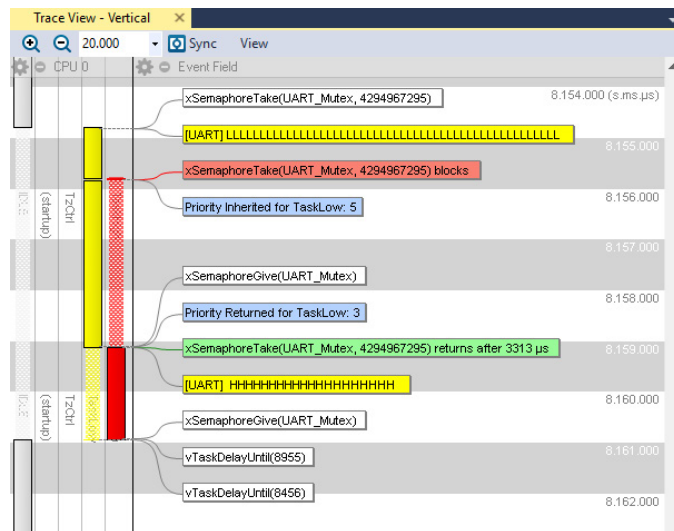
Trace View - Vertical ×

20.000 Sync View

CPU 0 Event Field

xSemaphoreTake(UART_Mutex, 4294967295)

8.154.000 (s.ms.µs)

[UART] LLLLLLLLLLLLLLLLLLLLLLLLLLLLLLLLLLLLLLLLLLLLLLLLLL

8.155.000

xSemaphoreTake(UART_Mutex, 4294967295) blocks

8.156.000

Priority Inherited for TaskLow: 5

IDLE (startup) TzCtrl

8.157.000

xSemaphoreGive(UART_Mutex)

8.158.000

Priority Returned for TaskLow: 3

xSemaphoreTake(UART_Mutex, 4294967295) returns after 3313 µs

8.159.000

[UART] HHHHHHHHHHHHHHHHHHHH

8.160.000

IDLE (startup) TzCtrl TaskLow

xSemaphoreGive(UART_Mutex)

8.161.000

vTaskDelayUntil(8955)

vTaskDelayUntil(8456)

8.162.000